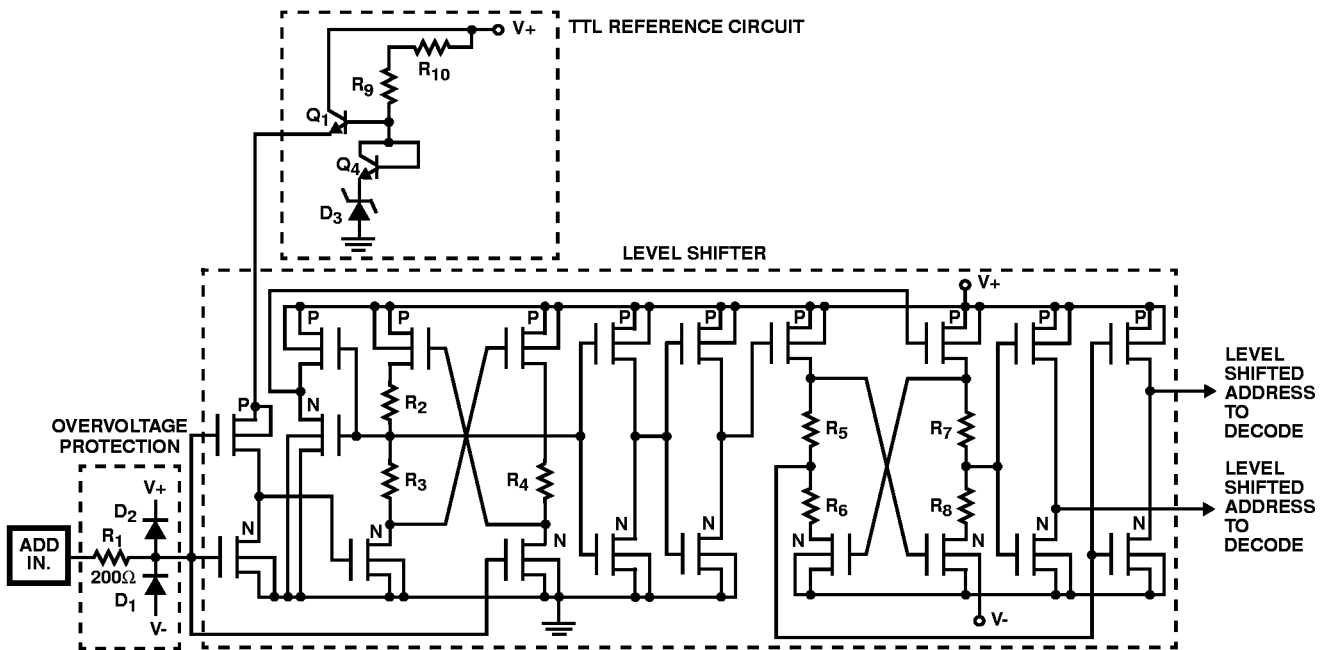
V+
TTL REFERENCE CIRCUIT
$R_{10}$
$R_9$
$Q_1$
$Q_4$
$D_3$
LEVEL SHIFTER
V+
P P P P P P P P P P
N
P
$R_2$
OVERVOLTAGE PROTECTION
$R_5$
$R_7$
LEVEL SHIFTED ADDRESS TO DECODE
$R_3$
$R_4$
LEVEL SHIFTED ADDRESS TO DECODE
V+
$D_2$
N
N
N N N
$R_6$
$R_8$
N N N N
ADD IN.
$R_1$
$200\Omega$
$D_1$
V-
V-